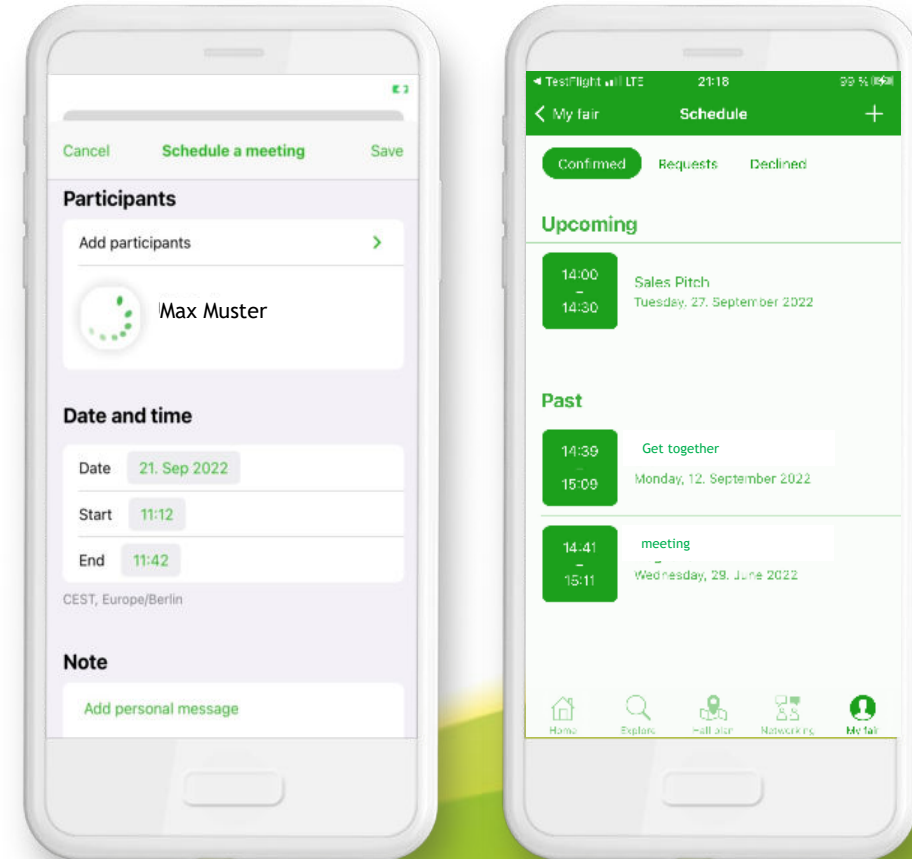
Cancel Schedule a meeting Save

Participants

Add participants >

Max Muster

Date and time

Date 21. Sep 2022

Start 11:12

End 11:42

CEST, Europe/Berlin

Note

Add personal message

◂ TestFlight LTE 21:18 99 %

< My fair Schedule +

Confirmed Requests Declined

Upcoming

14:00 – 14:30 Sales Pitch
Tuesday, 27. September 2022

Past

14:39 – 15:09 Get together
Monday, 12. September 2022

14:41 – 15:11 meeting
Wednesday, 29. June 2022

Home Explore Hall plan Networking My fair